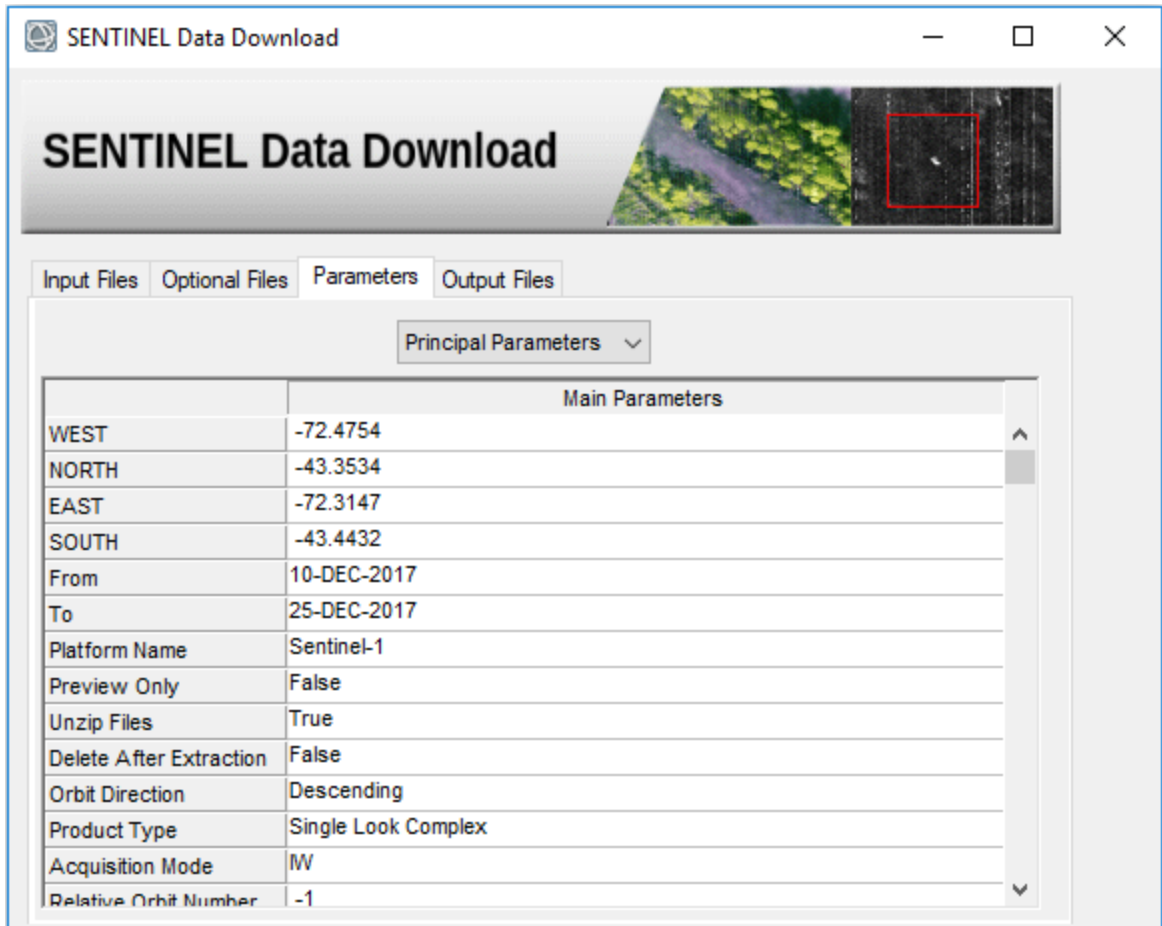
SENTINEL Data Download

SENTINEL Data Download

Input Files | Optional Files | Parameters | Output Files

Principal Parameters

| | Main Parameters |
|---|---|
| WEST | -72.4754 |
| NORTH | -43.3534 |
| EAST | -72.3147 |
| SOUTH | -43.4432 |
| From | 10-DEC-2017 |
| To | 25-DEC-2017 |
| Platform Name | Sentinel-1 |
| Preview Only | False |
| Unzip Files | True |
| Delete After Extraction | False |
| Orbit Direction | Descending |
| Product Type | Single Look Complex |
| Acquisition Mode | IW |
| Relative Orbit Number | -1 |